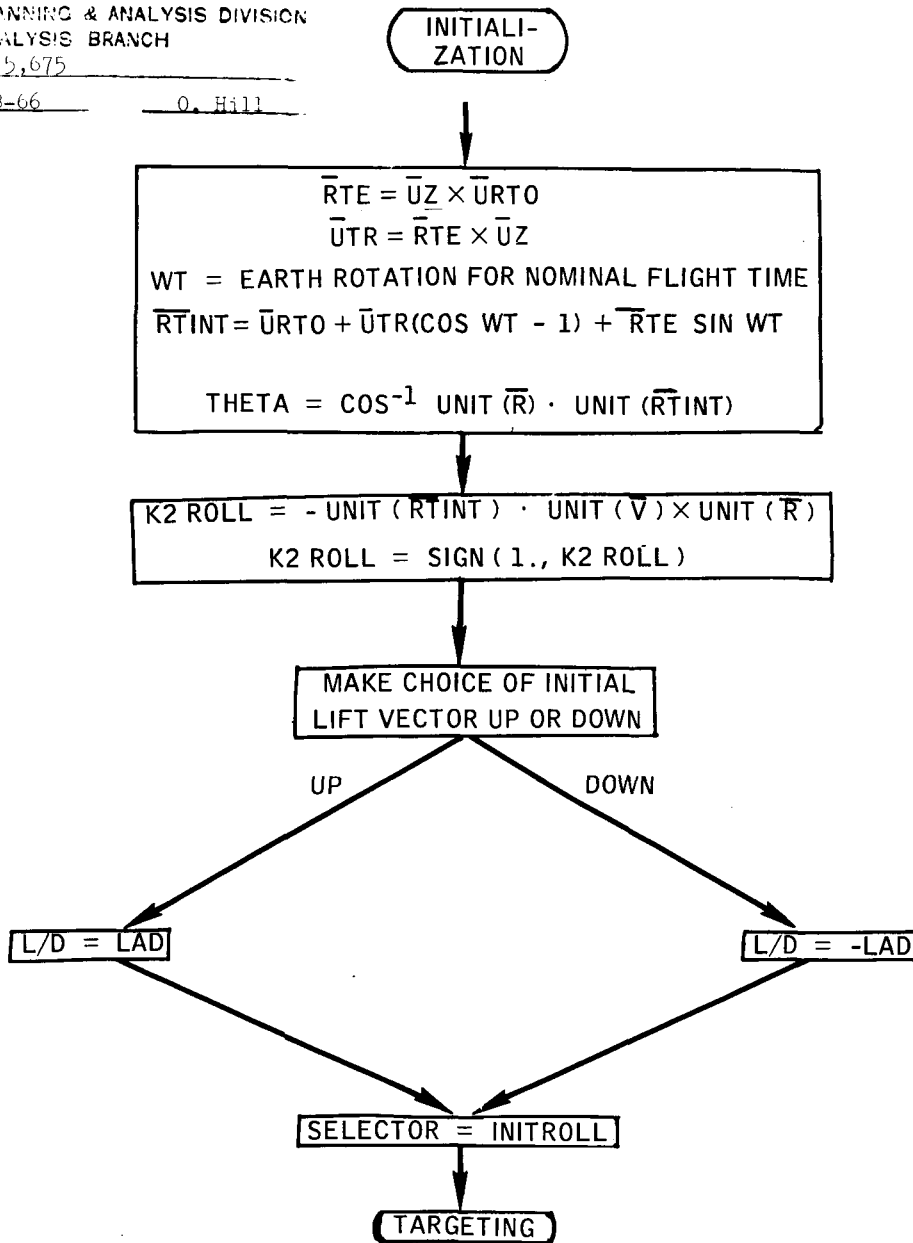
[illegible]NNING & ANALYSIS DIVISION
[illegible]LYSIS BRANCH
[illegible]5,675
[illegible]-66 O. Hill

INITIALIZATION

$\overline{RTE} = \overline{UZ} \times \overline{URTO}$
$\overline{UTR} = \overline{RTE} \times \overline{UZ}$
WT = EARTH ROTATION FOR NOMINAL FLIGHT TIME
$\overline{RTINT} = \overline{URTO} + \overline{UTR}(COS\ WT - 1) + \overline{RTE}\ SIN\ WT$

THETA = $COS^{-1}$ UNIT $(\overline{R})$ · UNIT $(\overline{RTINT})$

K2 ROLL = - UNIT $(\overline{RTINT})$ · UNIT $(\overline{V}) \times$ UNIT $(\overline{R})$
K2 ROLL = SIGN ( 1., K2 ROLL )

MAKE CHOICE OF INITIAL LIFT VECTOR UP OR DOWN

UP

DOWN

L/D = LAD

L/D = -LAD

SELECTOR = INITROLL

TARGETING